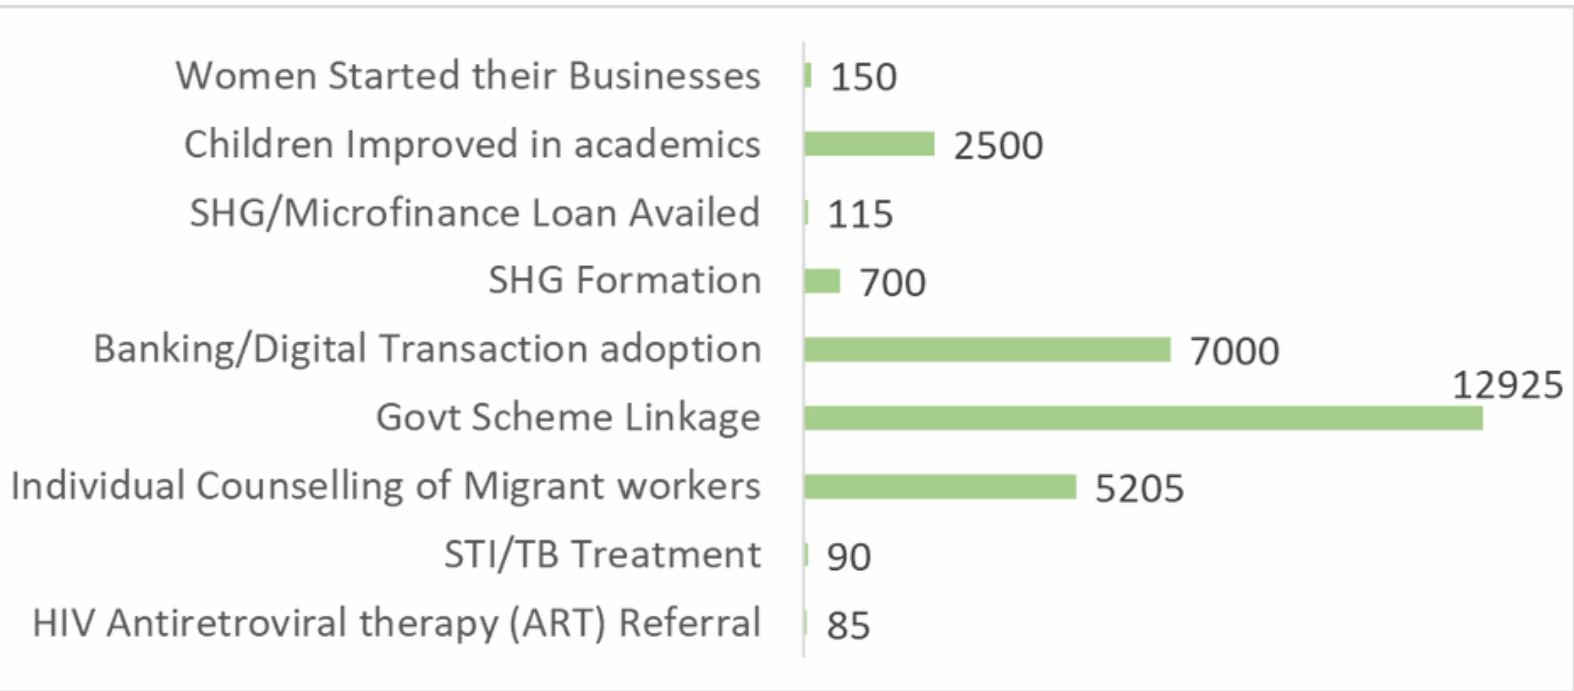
| Category | Value |
|---|---|
| Women Started their Businesses | 150 |
| Children Improved in academics | 2500 |
| SHG/Microfinance Loan Availed | 115 |
| SHG Formation | 700 |
| Banking/Digital Transaction adoption | 7000 |
| Govt Scheme Linkage | 12925 |
| Individual Counselling of Migrant workers | 5205 |
| STI/TB Treatment | 90 |
| HIV Antiretroviral therapy (ART) Referral | 85 |